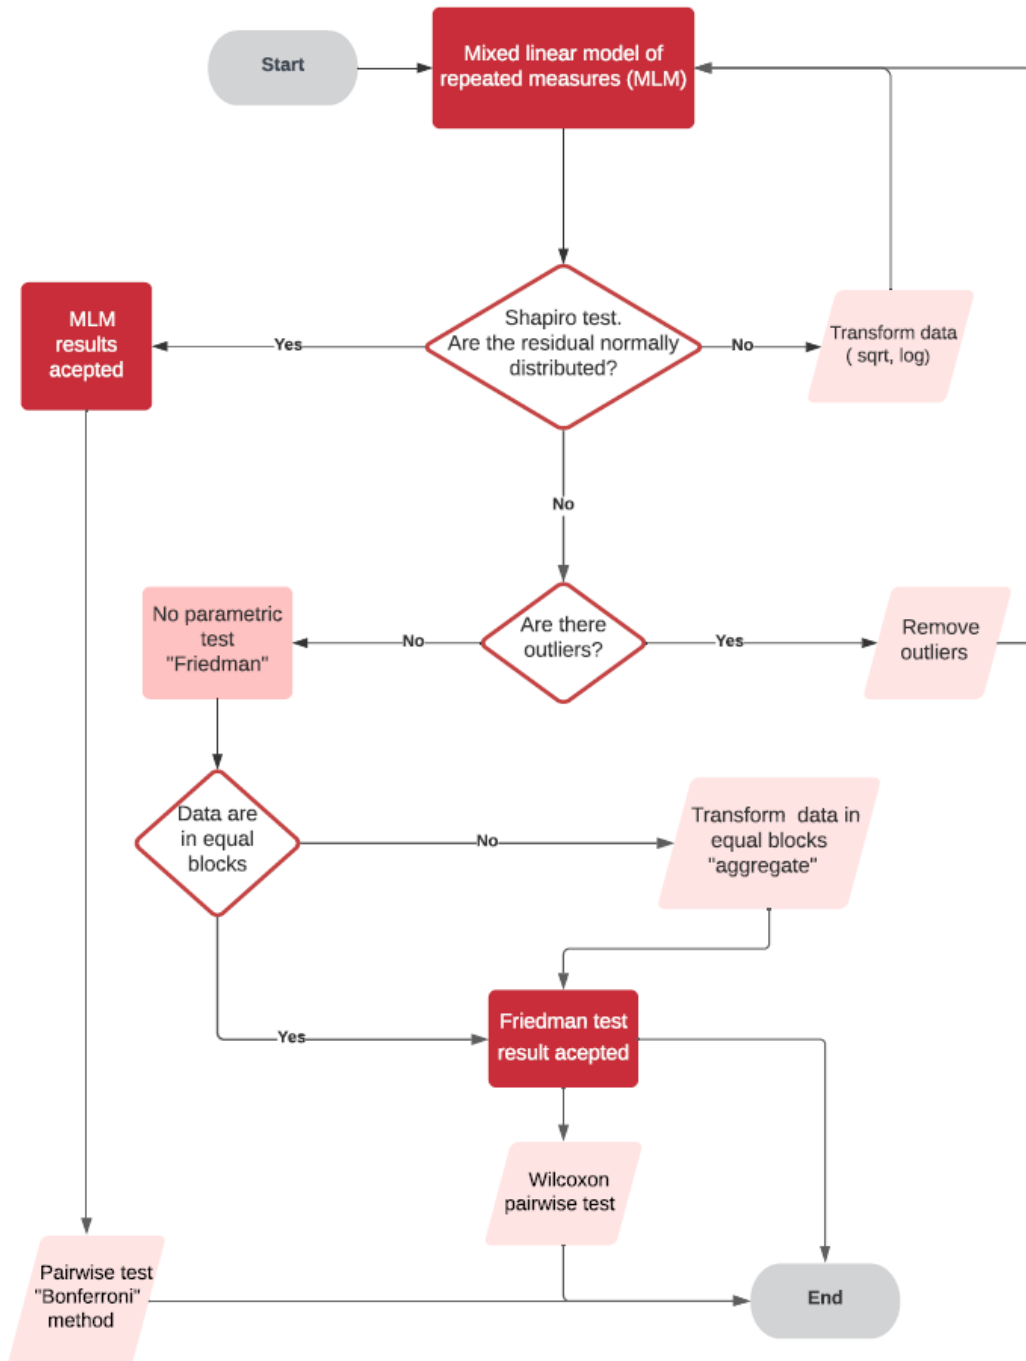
Start

Mixed linear model of repeated measures (MLM)

MLM results acepted

Yes

Shapiro test. Are the residual normally distributed?

No

Transform data ( sqrt, log)

No

No parametric test "Friedman"

No

Are there outliers?

Yes

Remove outliers

Data are in equal blocks

No

Transform data in equal blocks "aggregate"

Yes

Friedman test result acepted

Wilcoxon pairwise test

Pairwise test "Bonferroni" method

End